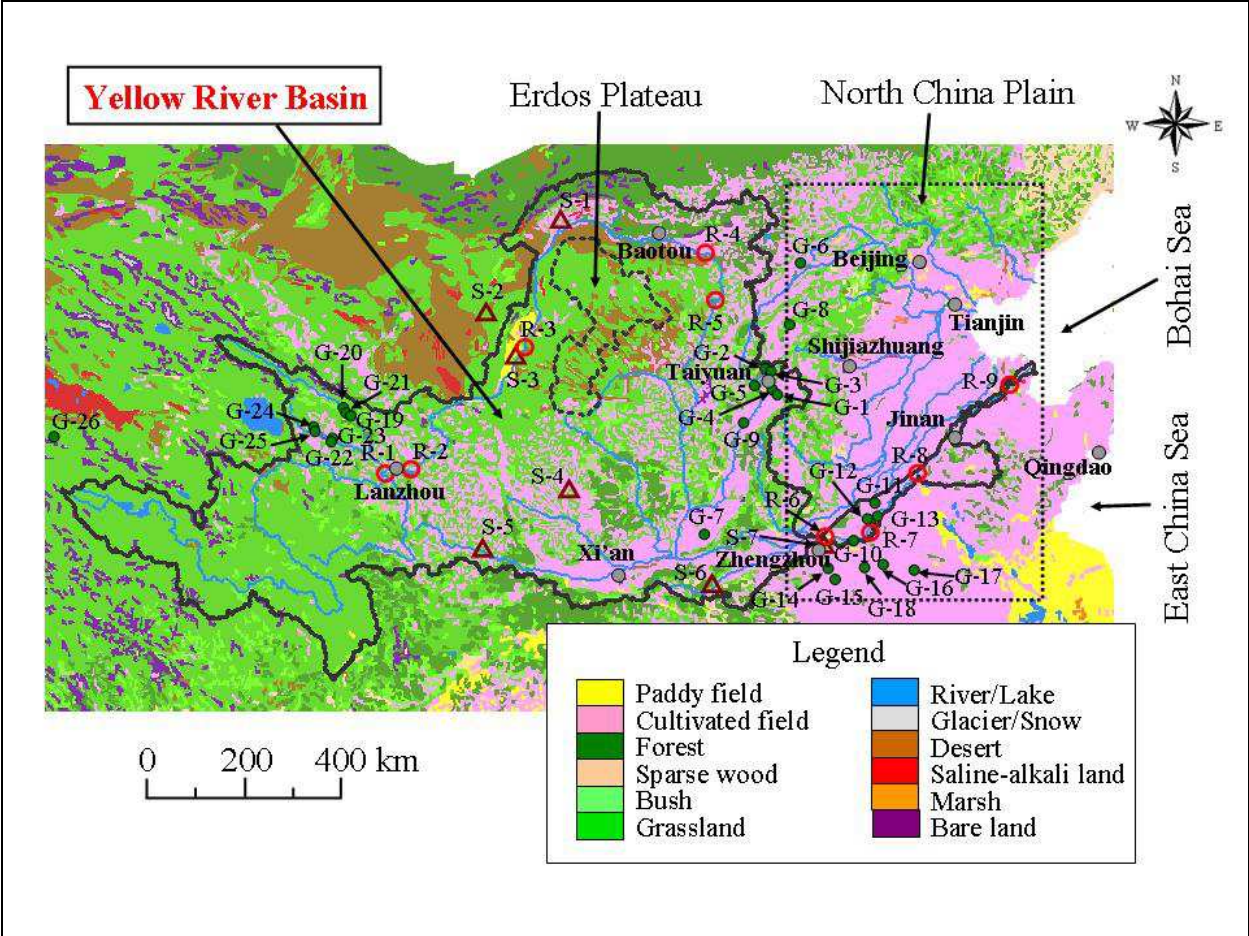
Yellow River Basin

Erdos Plateau

North China Plain

N
W E
S

Bohai Sea

East China Sea

S-1
Baotou
R-4
G-6
Beijing
Tianjin
S-2
R-5
G-8
R-3
S-3
G-2
Shijiazhuang
Taiyuan
G-3
G-5
G-1
G-4
R-9
G-20
G-21
G-19
G-24
G-23
G-25
G-22
G-26
G-9
Jinan
R-1
R-2
Lanzhou
R-8
Qingdao
S-4
G-12
G-11
G-13
R-6
R-7
G-7
S-5
S-7
Xi'an
Zhengzhou
G-10
G-16
G-17
S-6
G-14
G-15
G-18

0 200 400 km

Legend

Paddy field
Cultivated field
Forest
Sparse wood
Bush
Grassland
River/Lake
Glacier/Snow
Desert
Saline-alkali land
Marsh
Bare land